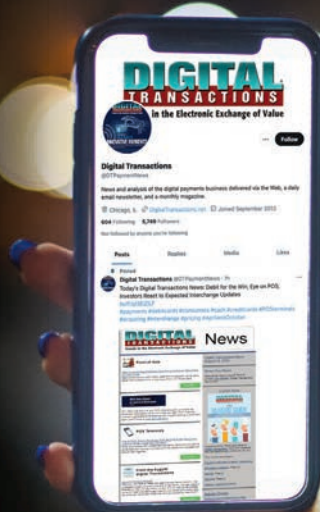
DIGITAL TRANSACTIONS
in the Electronic Exchange of Value

Follow

Digital Transactions
@DTPaymentNews

News and analysis of the digital payments business delivered via the Web, a daily email newsletter, and a monthly magazine.

Chicago, IL   digitaltransactions.net   Joined September 2013

604 Following   5,749 Followers

Not followed by anyone you're following

Posts   Replies   Media   Likes

Pinned

Digital Transactions @DTPaymentNews · Pi

Today's Digital Transactions News: Debit for the Win; Eye on POS; Investors React to Expected Interchange Updates

#payments #debitcards #fintechs #cash #creditcards #POSterminals #acquiring #interchange #pricing #techandOctober

DIGITAL TRANSACTIONS News

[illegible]

POS Seasons

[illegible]